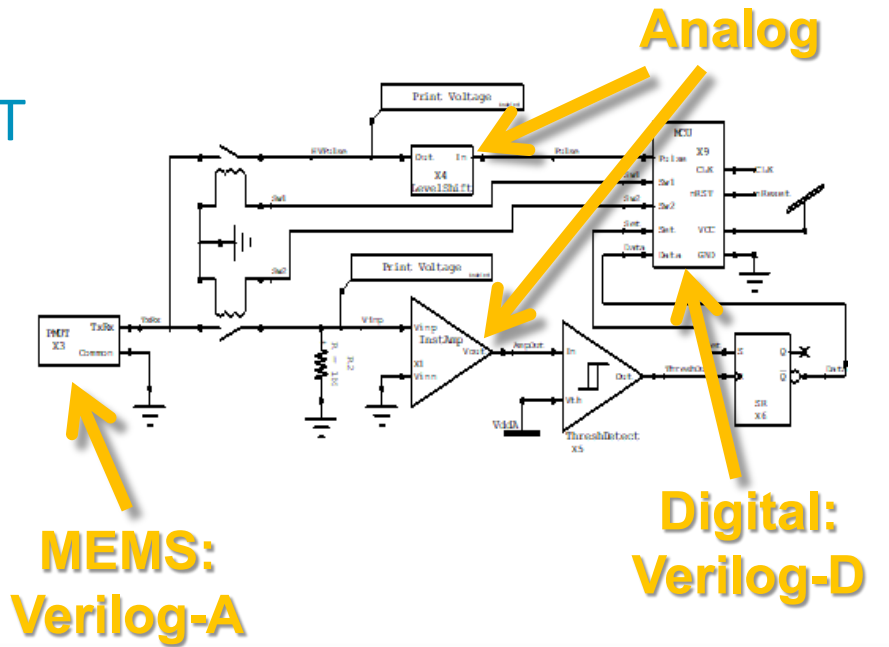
T

Analog

Print Voltage

HVPulse

Out In

X4

LevelShift

Pulse

MCU

X9

Pulse

Sw1

Sw2

Set

Data

CLK

nRST

VCC

GND

CLK

nReset

Sw1

Sw2

Print Voltage

PMUT

X3

TxRx

Common

TxRx

Vinp

R2

R = 1M

Vinp

InstAmp

X1

Vinn

Vout

AmpOut

In

Out

Vth

ThreshOut

ThreshDetect

X5

VddA

Set

S

R

Q

SR

X6

Data

MEMS: Verilog-A

Digital: Verilog-D